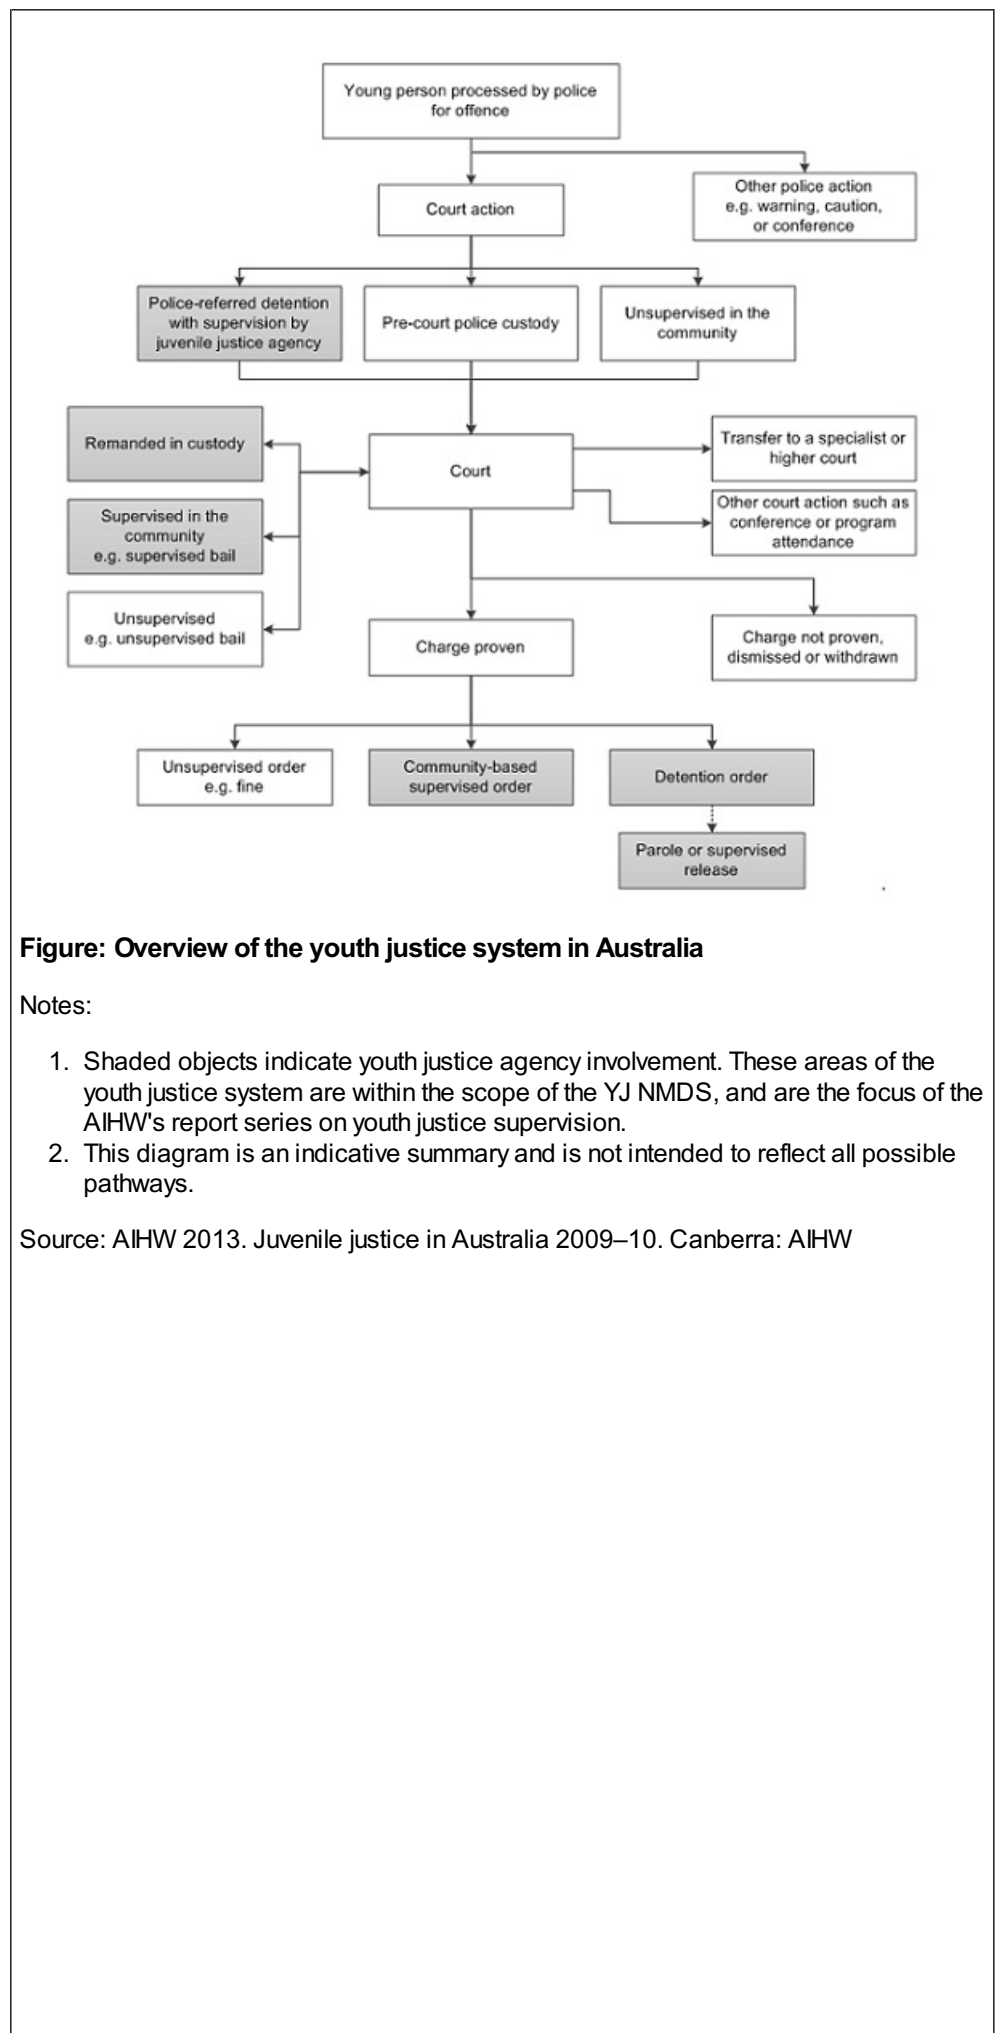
Young person processed by police for offence

Court action

Other police action e.g. warning, caution, or conference

Police-referred detention with supervision by juvenile justice agency

Pre-court police custody

Unsupervised in the community

Remanded in custody

Court

Transfer to a specialist or higher court

Supervised in the community e.g. supervised bail

Other court action such as conference or program attendance

Unsupervised e.g. unsupervised bail

Charge proven

Charge not proven, dismissed or withdrawn

Unsupervised order e.g. fine

Community-based supervised order

Detention order

Parole or supervised release

**Figure: Overview of the youth justice system in Australia**

Notes:

1. Shaded objects indicate youth justice agency involvement. These areas of the youth justice system are within the scope of the YJ NMDS, and are the focus of the AIHW's report series on youth justice supervision.
2. This diagram is an indicative summary and is not intended to reflect all possible pathways.

Source: AIHW 2013. Juvenile justice in Australia 2009–10. Canberra: AIHW